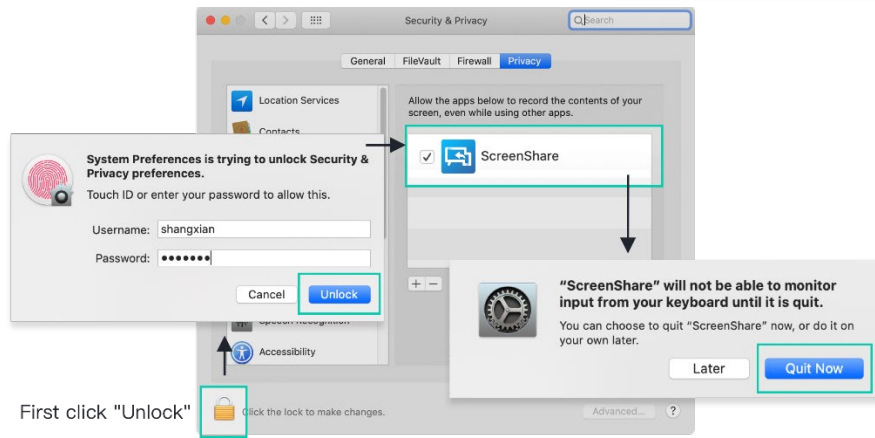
Security & Privacy

Search

General FileVault Firewall Privacy

Location Services

Contacts

Allow the apps below to record the contents of your screen, even while using other apps.

System Preferences is trying to unlock Security & Privacy preferences.

Touch ID or enter your password to allow this.

Username: shangxian

Password: •••••••

Cancel Unlock

ScreenShare

+ −

"ScreenShare" will not be able to monitor input from your keyboard until it is quit.

You can choose to quit "ScreenShare" now, or do it on your own later.

Later Quit Now

Speech Recognition

Accessibility

First click "Unlock"

Click the lock to make changes.

Advanced... ?